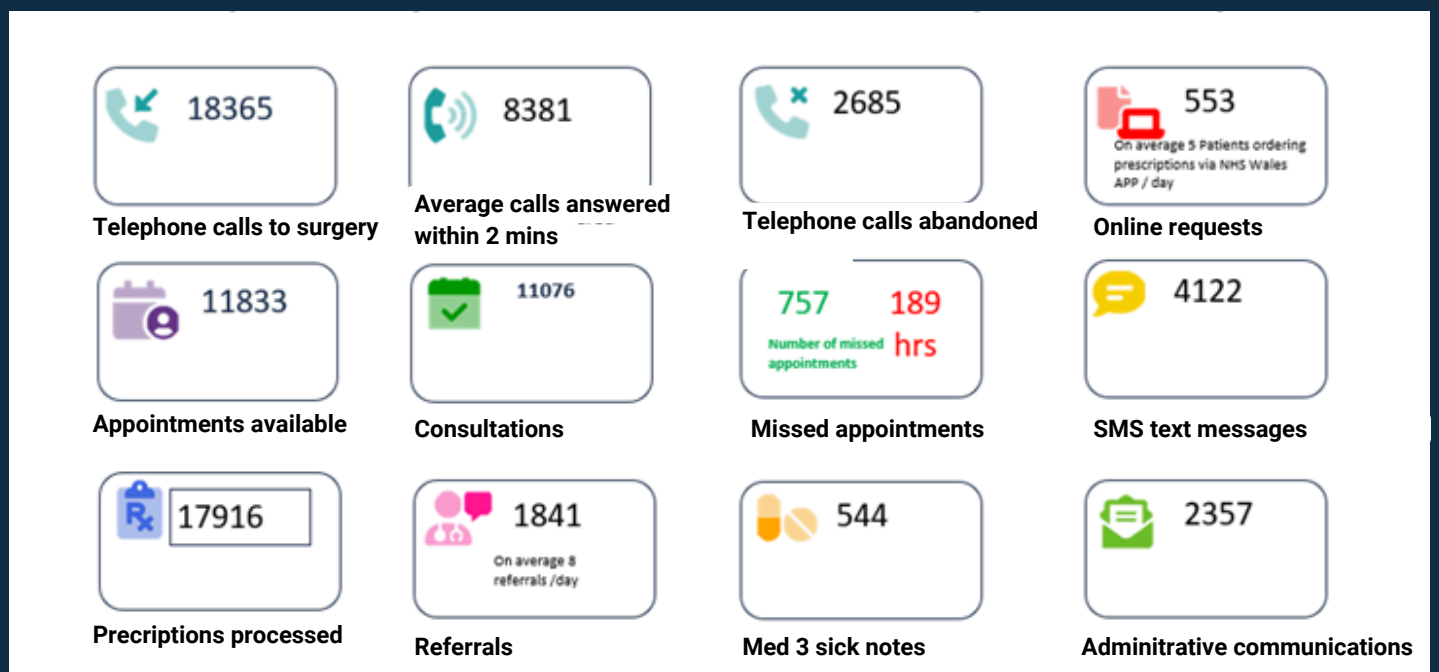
18365

Telephone calls to surgery

8381

Average calls answered within 2 mins

2685

Telephone calls abandoned

553

On average 5 Patients ordering prescriptions via NHS Wales APP / day

Online requests

11833

Appointments available

11076

Consultations

757

Number of missed appointments

189 hrs

Missed appointments

4122

SMS text messages

17916

Precriptions processed

1841

On average 8 referrals /day

Referrals

544

Med 3 sick notes

2357

Admintrative communications